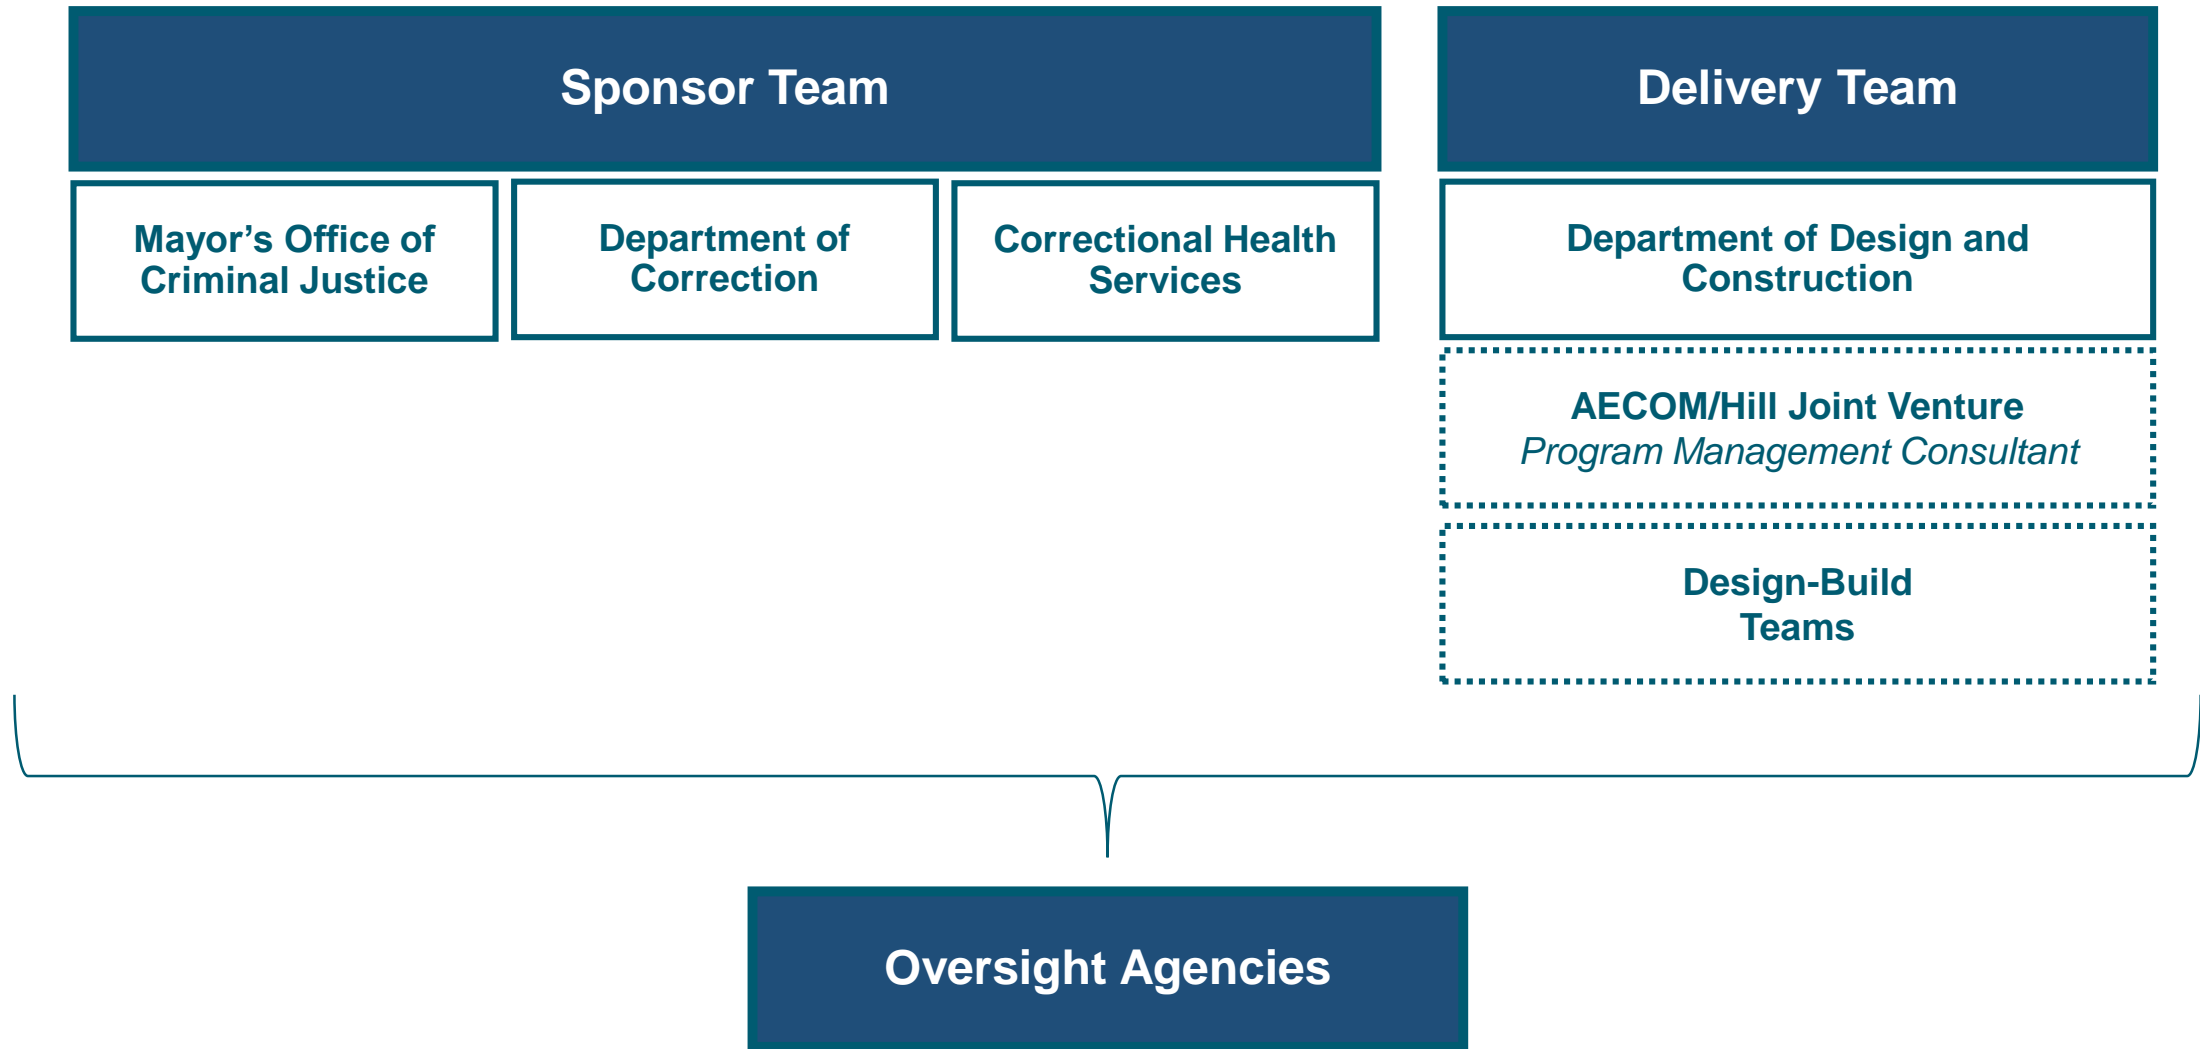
Sponsor Team

Mayor’s Office of Criminal Justice

Department of Correction

Correctional Health Services

Delivery Team

Department of Design and Construction

AECOM/Hill Joint Venture
Program Management Consultant

Design-Build Teams

Oversight Agencies